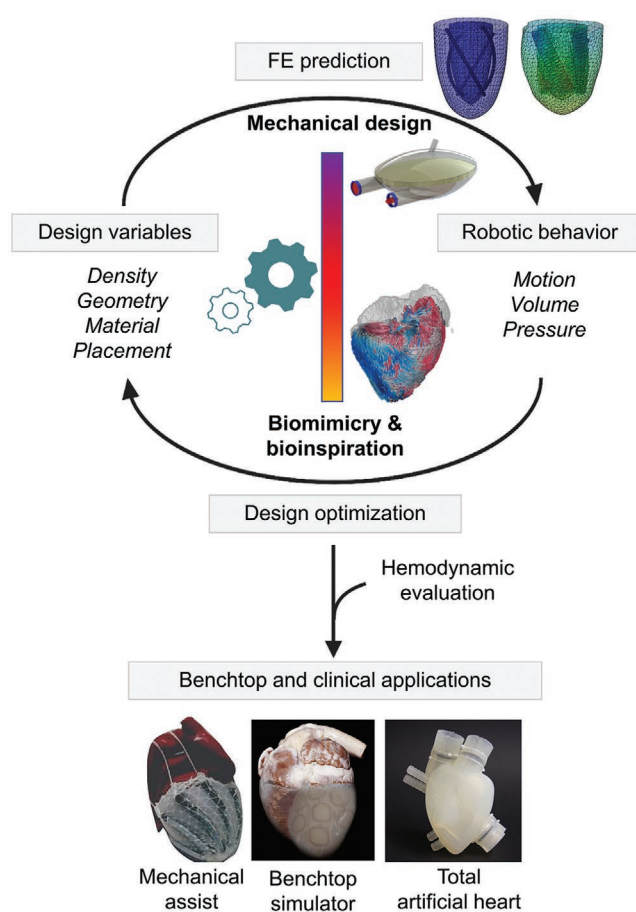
FE prediction

Mechanical design

Design variables

Density
Geometry
Material
Placement

Robotic behavior

Motion
Volume
Pressure

Biomimicry & bioinspiration

Design optimization

Hemodynamic evaluation

Benchtop and clinical applications

Mechanical assist

Benchtop simulator

Total artificial heart